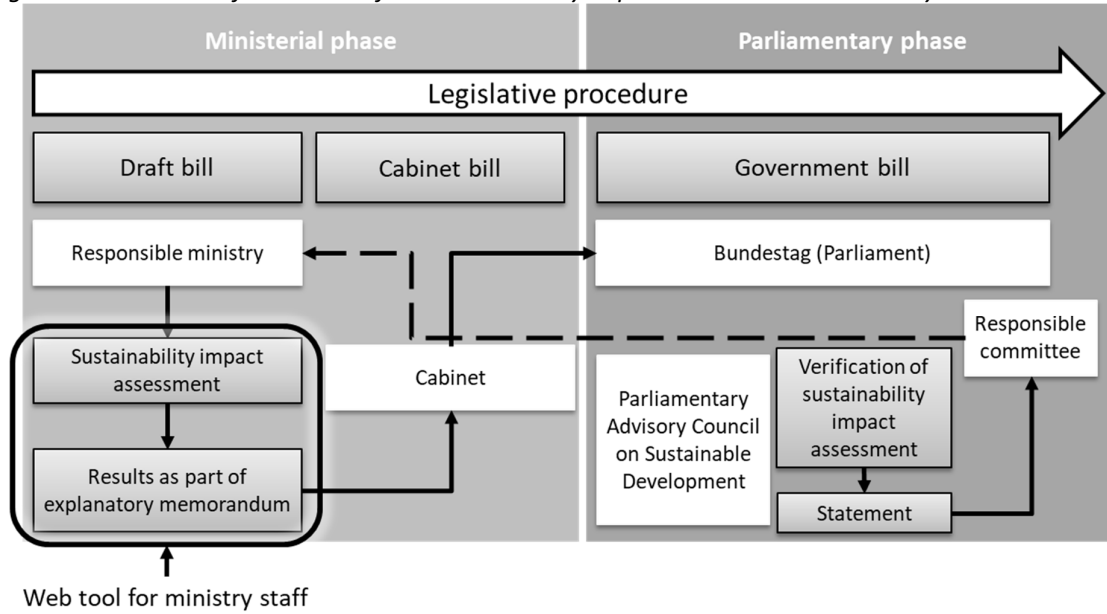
Ministerial phase

Parliamentary phase

Legislative procedure

Draft bill

Cabinet bill

Government bill

Responsible ministry

Bundestag (Parliament)

Responsible committee

Sustainability impact assessment

Cabinet

Parliamentary Advisory Council on Sustainable Development

Verification of sustainability impact assessment

Results as part of explanatory memorandum

Statement

Web tool for ministry staff